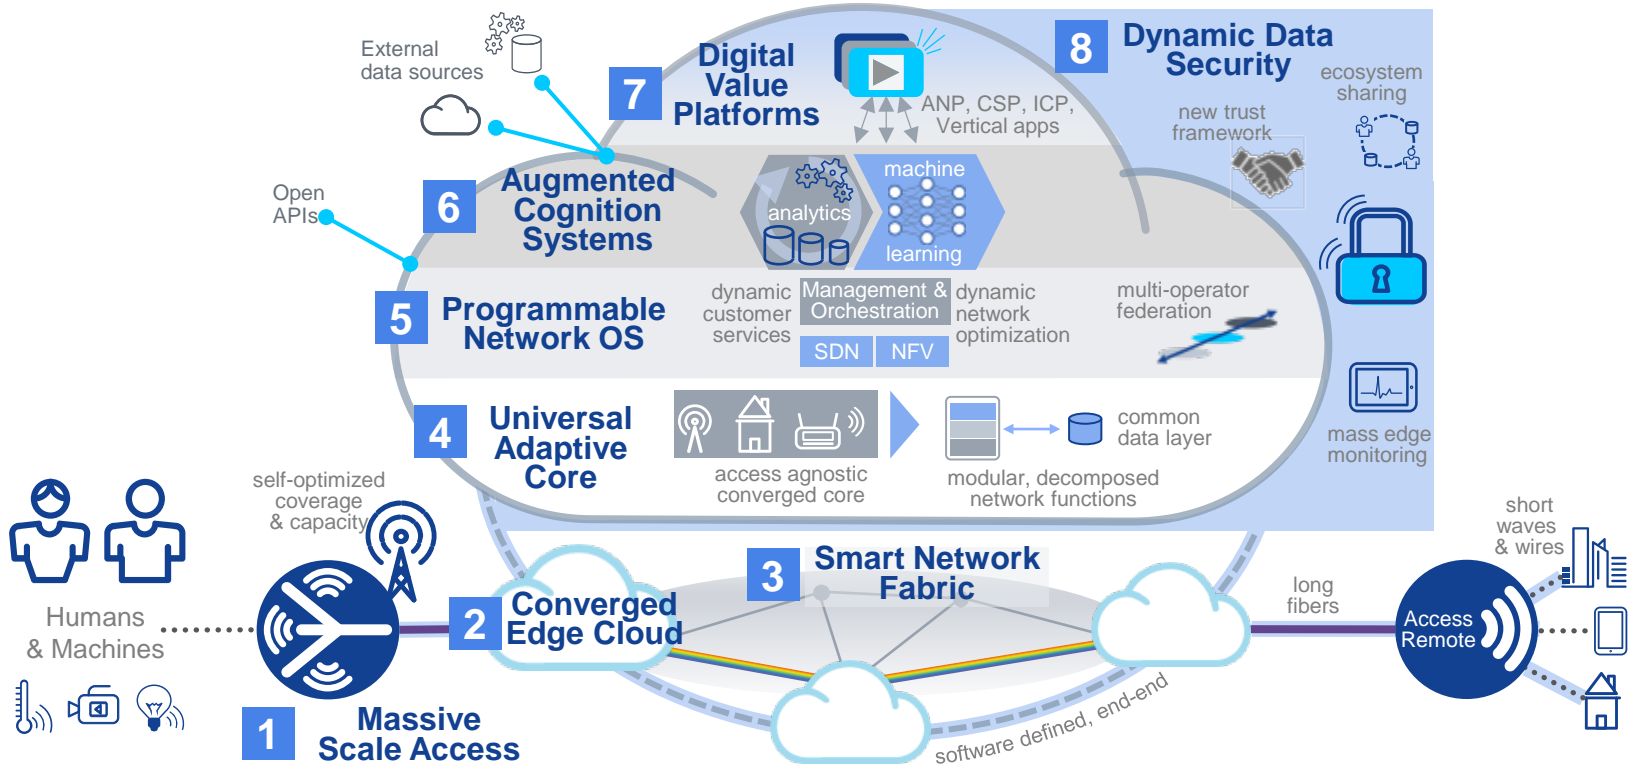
External data sources

7 Digital Value Platforms

ANP, CSP, ICP, Vertical apps

8 Dynamic Data Security

ecosystem sharing

new trust framework

Open APIs

6 Augmented Cognition Systems

analytics

machine learning

5 Programmable Network OS

dynamic customer services

Management & Orchestration

SDN

NFV

dynamic network optimization

multi-operator federation

4 Universal Adaptive Core

access agnostic converged core

modular, decomposed network functions

common data layer

mass edge monitoring

self-optimized coverage & capacity

Humans & Machines

2 Converged Edge Cloud

3 Smart Network Fabric

long fibers

short waves & wires

Access Remote

1 Massive Scale Access

software defined, end-end